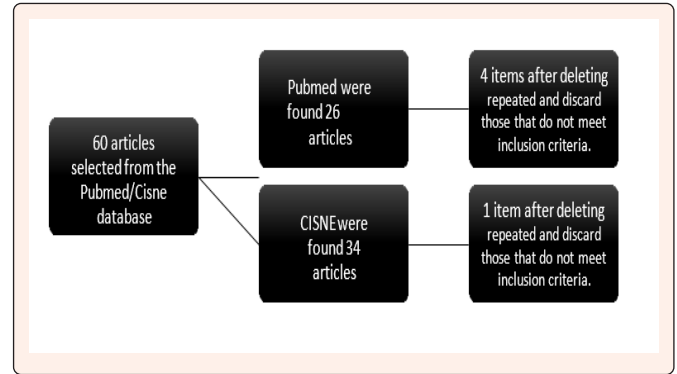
60 articles selected from the Pubmed/Cisne database

Pubmed were found 26 articles

4 items after deleting repeated and discard those that do not meet inclusion criteria.

CISNE were found 34 articles

1 item after deleting repeated and discard those that do not meet inclusion criteria.